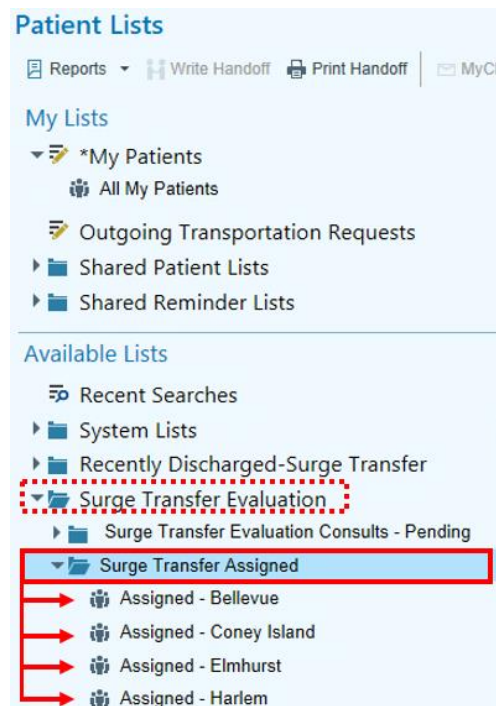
Patient Lists

Reports Write Handoff Print Handoff MyC

My Lists

*My Patients

All My Patients

Outgoing Transportation Requests

Shared Patient Lists

Shared Reminder Lists

Available Lists

Recent Searches

System Lists

Recently Discharged-Surge Transfer

Surge Transfer Evaluation

Surge Transfer Evaluation Consults - Pending

Surge Transfer Assigned

Assigned - Bellevue

Assigned - Coney Island

Assigned - Elmhurst

Assigned - Harlem